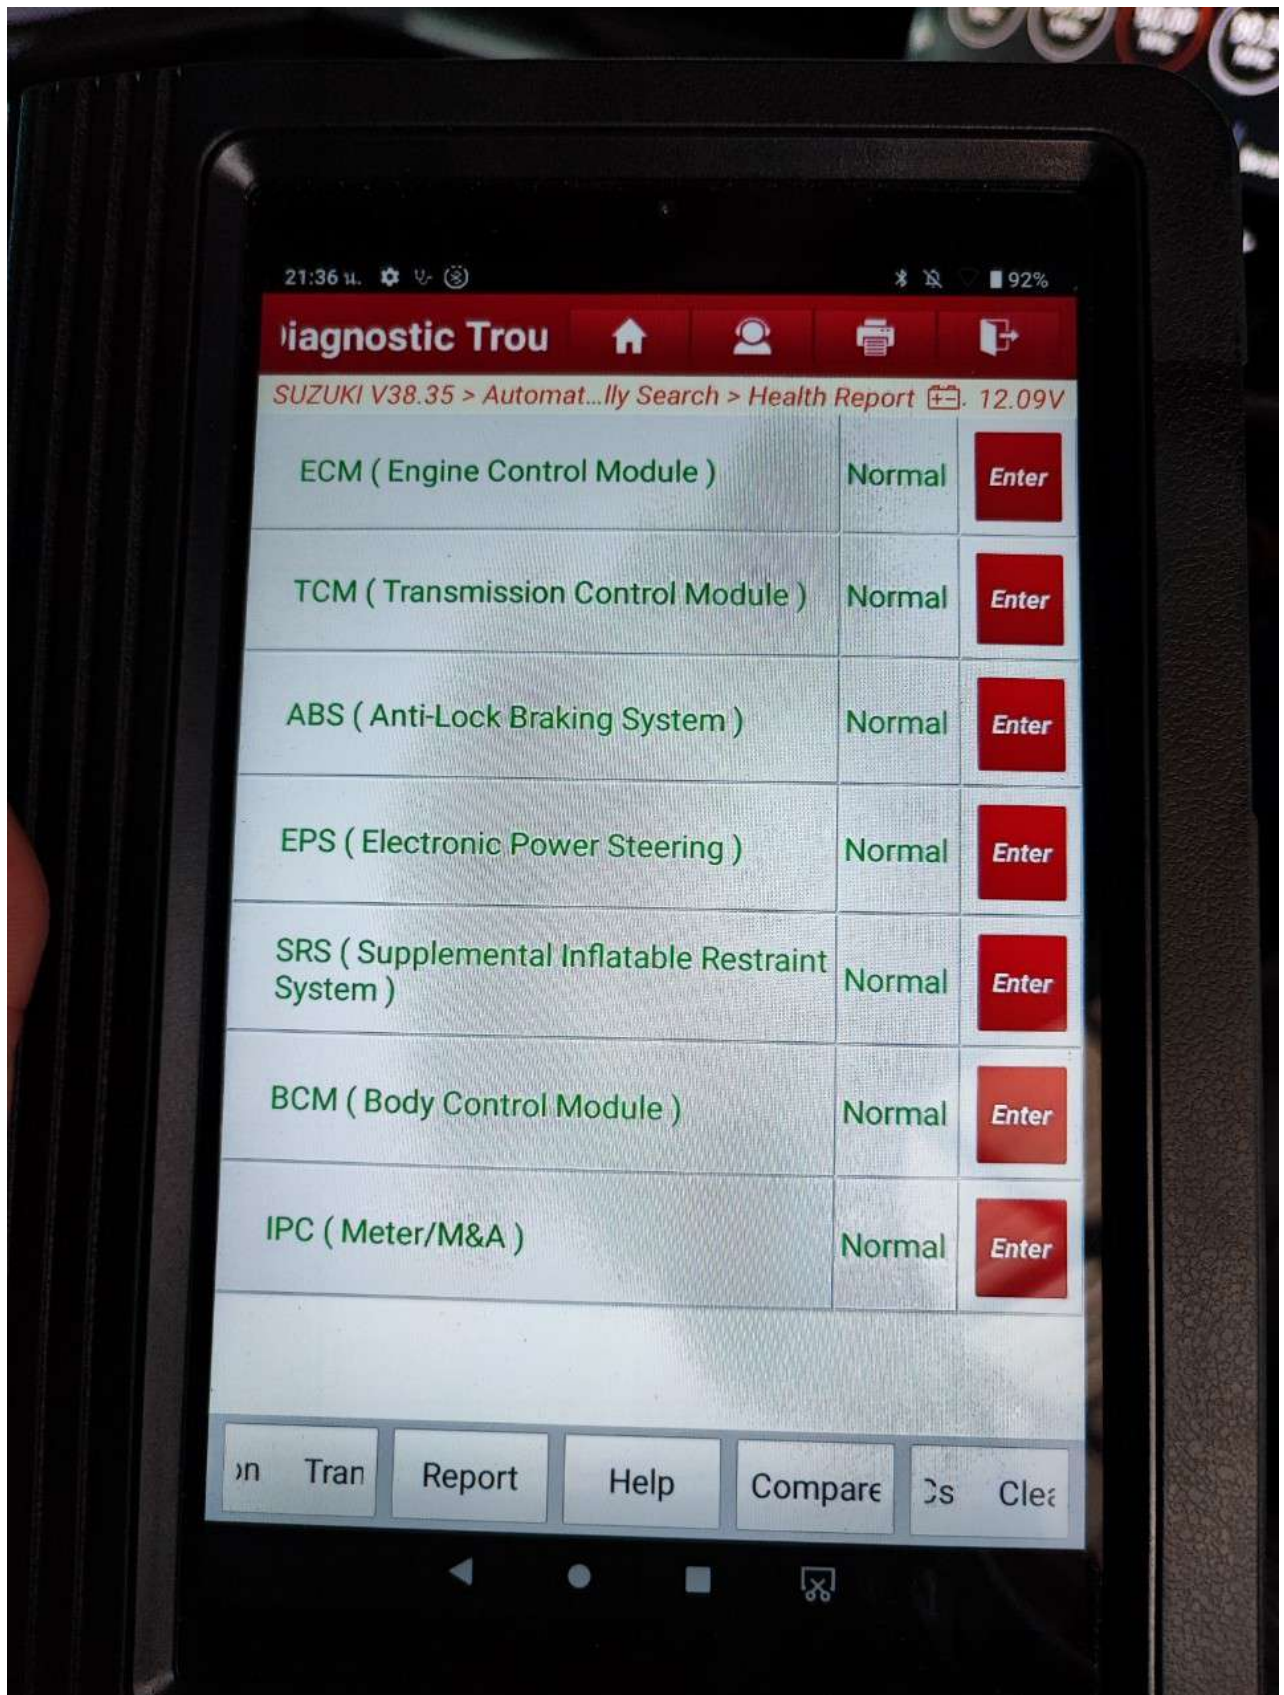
21:36 น.

92%

iagnostic Trou

SUZUKI V38.35 > Automat...lly Search > Health Report 12.09V

| | | |
|---|---|---|
| ECM ( Engine Control Module ) | Normal | Enter |
| TCM ( Transmission Control Module ) | Normal | Enter |
| ABS ( Anti-Lock Braking System ) | Normal | Enter |
| EPS ( Electronic Power Steering ) | Normal | Enter |
| SRS ( Supplemental Inflatable Restraint System ) | Normal | Enter |
| BCM ( Body Control Module ) | Normal | Enter |
| IPC ( Meter/M&A ) | Normal | Enter |

on Tran | Report | Help | Compare | Cs Clea